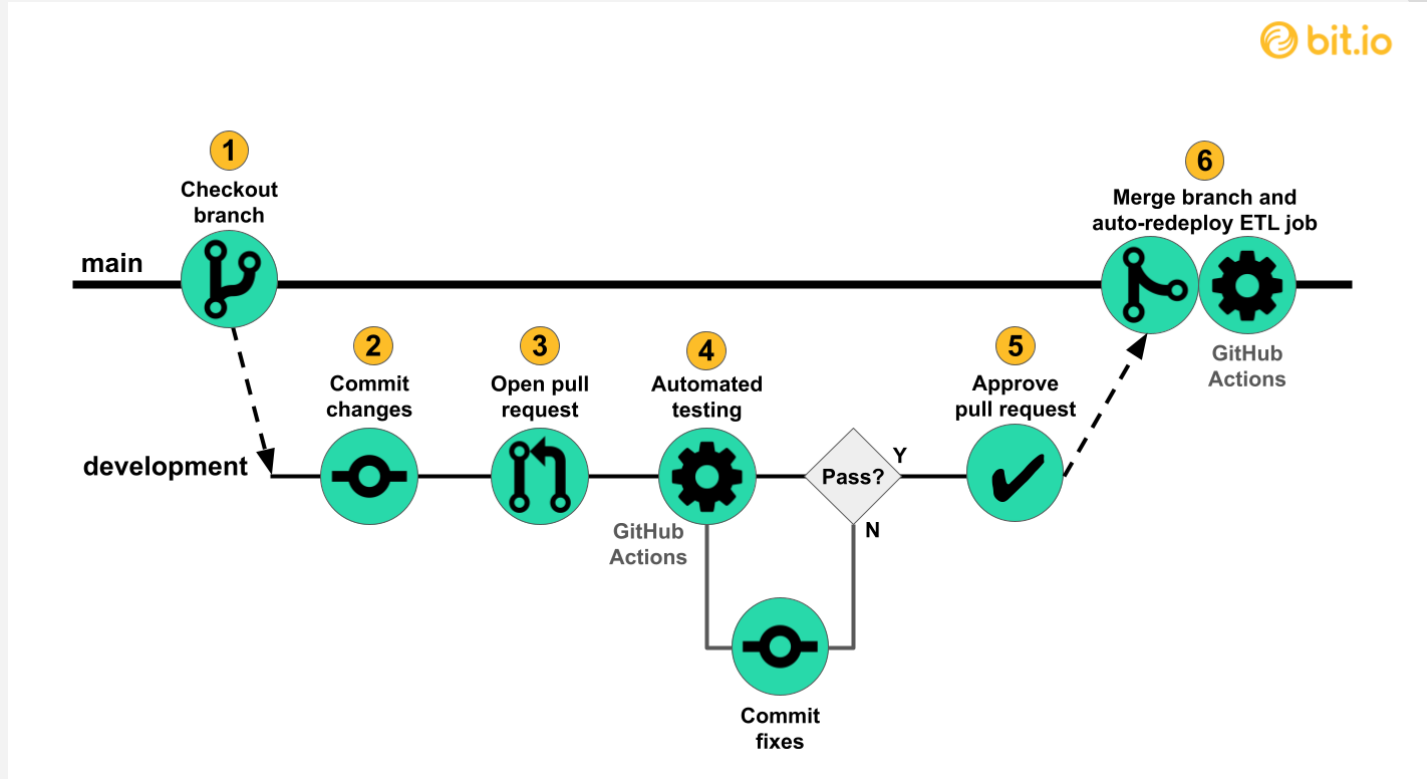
bit.io

1
Checkout branch

6
Merge branch and auto-redeploy ETL job

main

GitHub Actions

2
Commit changes

3
Open pull request

4
Automated testing

5
Approve pull request

development

Pass?

Y

N

GitHub Actions

Commit fixes